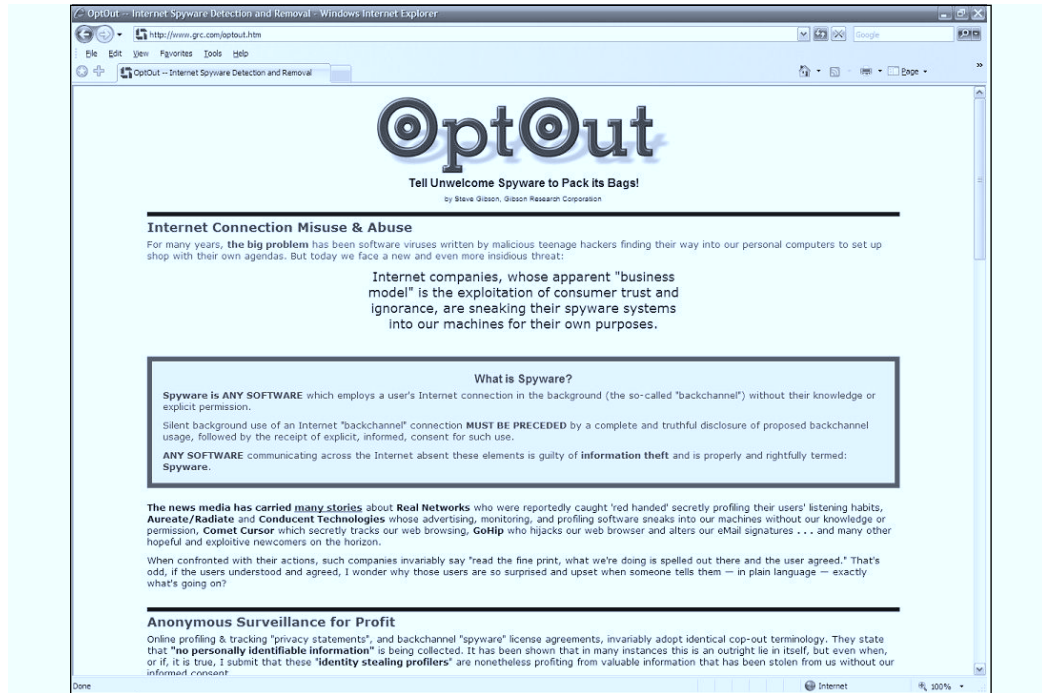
OptOut -- Internet Spyware Detection and Removal - Windows Internet Explorer

http://www.grc.com/optout.htm

Google

File Edit View Favorites Tools Help

OptOut -- Internet Spyware Detection and Removal

Page

OptOut

Tell Unwelcome Spyware to Pack its Bags!

by Steve Gibson, Gibson Research Corporation

Internet Connection Misuse & Abuse

For many years, the big problem has been software viruses written by malicious teenage hackers finding their way into our personal computers to set up shop with their own agendas. But today we face a new and even more insidious threat:

Internet companies, whose apparent "business model" is the exploitation of consumer trust and ignorance, are sneaking their spyware systems into our machines for their own purposes.

What is Spyware?

Spyware is ANY SOFTWARE which employs a user's Internet connection in the background (the so-called "backchannel") without their knowledge or explicit permission.

Silent background use of an Internet "backchannel" connection MUST BE PRECEDED by a complete and truthful disclosure of proposed backchannel usage, followed by the receipt of explicit, informed, consent for such use.

ANY SOFTWARE communicating across the Internet absent these elements is guilty of information theft and is properly and rightfully termed: Spyware.

The news media has carried many stories about Real Networks who were reportedly caught 'red handed' secretly profiling their users' listening habits, Aureate/Radiate and Conducent Technologies whose advertising, monitoring, and profiling software sneaks into our machines without our knowledge or permission, Comet Cursor which secretly tracks our web browsing, GoHip who hijacks our web browser and alters our eMail signatures . . . and many other hopeful and exploitive newcomers on the horizon.

When confronted with their actions, such companies invariably say "read the fine print, what we're doing is spelled out there and the user agreed." That's odd, if the users understood and agreed, I wonder why those users are so surprised and upset when someone tells them — in plain language — exactly what's going on?

Anonymous Surveillance for Profit

Online profiling & tracking "privacy statements", and backchannel "spyware" license agreements, invariably adopt identical cop-out terminology. They state that "no personally identifiable information" is being collected. It has been shown that in many instances this is an outright lie in itself, but even when, or if, it is true, I submit that these 'identity stealing profilers' are nonetheless profiting from valuable information that has been stolen from us without our informed consent.

Done

Internet

100%